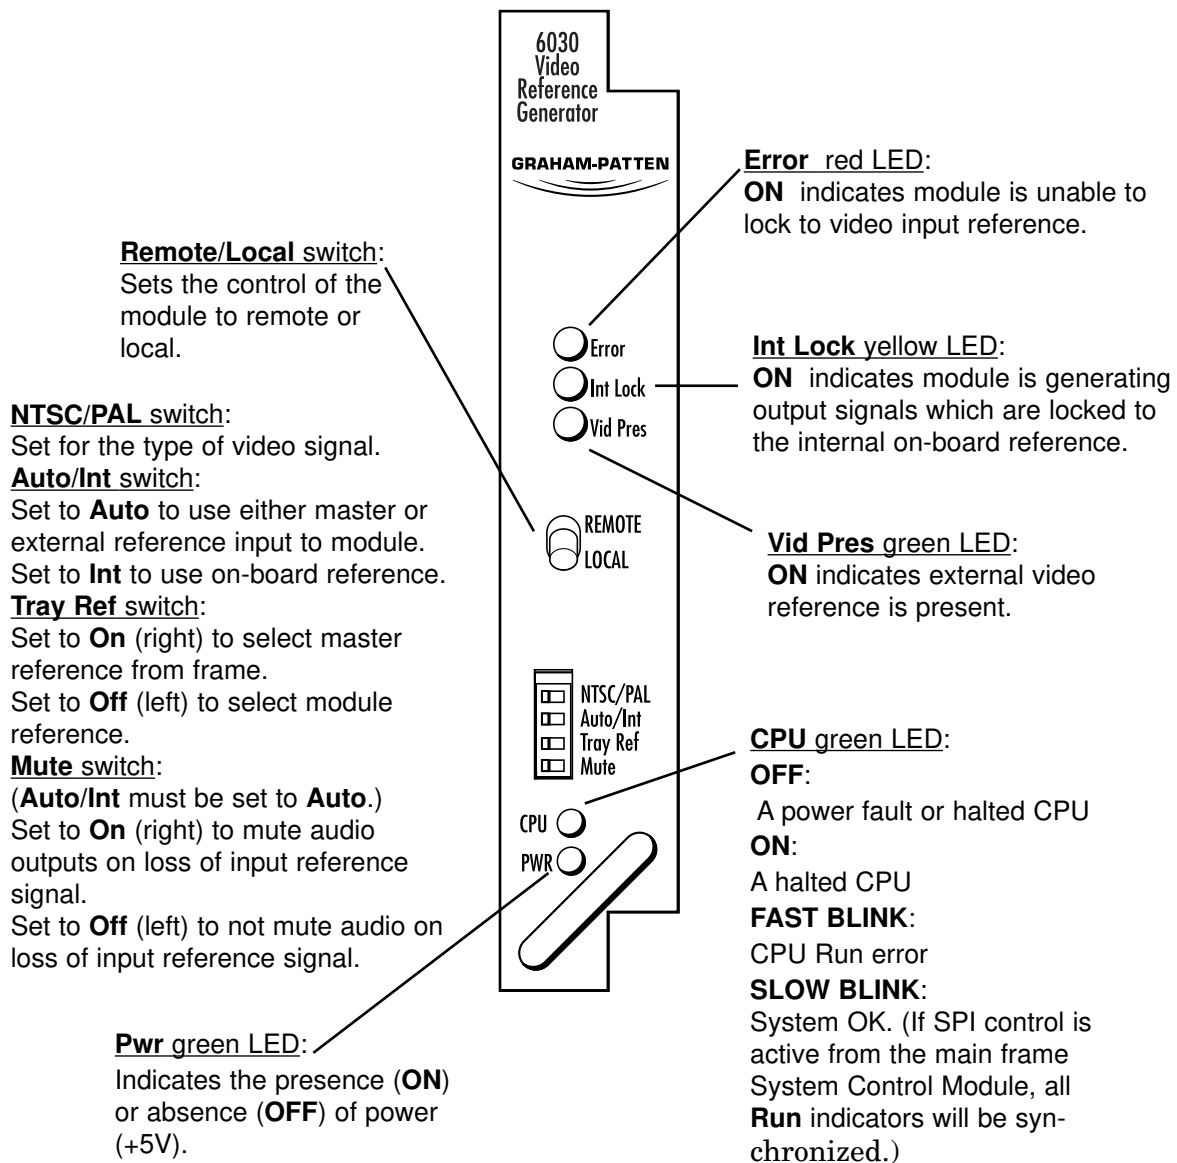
6030
Video
Reference
Generator

GRAHAM-PATTEN

Error red LED:
ON indicates module is unable to lock to video input reference.

Remote/Local switch:
Sets the control of the module to remote or local.

Error
Int Lock
Vid Pres

Int Lock yellow LED:
ON indicates module is generating output signals which are locked to the internal on-board reference.

NTSC/PAL switch:
Set for the type of video signal.
Auto/Int switch:
Set to Auto to use either master or external reference input to module.
Set to Int to use on-board reference.
Tray Ref switch:
Set to On (right) to select master reference from frame.
Set to Off (left) to select module reference.
Mute switch:
(Auto/Int must be set to Auto.)
Set to On (right) to mute audio outputs on loss of input reference signal.
Set to Off (left) to not mute audio on loss of input reference signal.

REMOTE
LOCAL

Vid Pres green LED:
ON indicates external video reference is present.

NTSC/PAL
Auto/Int
Tray Ref
Mute

CPU
PWR

CPU green LED:
OFF:
A power fault or halted CPU
ON:
A halted CPU
FAST BLINK:
CPU Run error
SLOW BLINK:
System OK. (If SPI control is active from the main frame System Control Module, all Run indicators will be synchronized.)

Pwr green LED:
Indicates the presence (ON) or absence (OFF) of power (+5V).